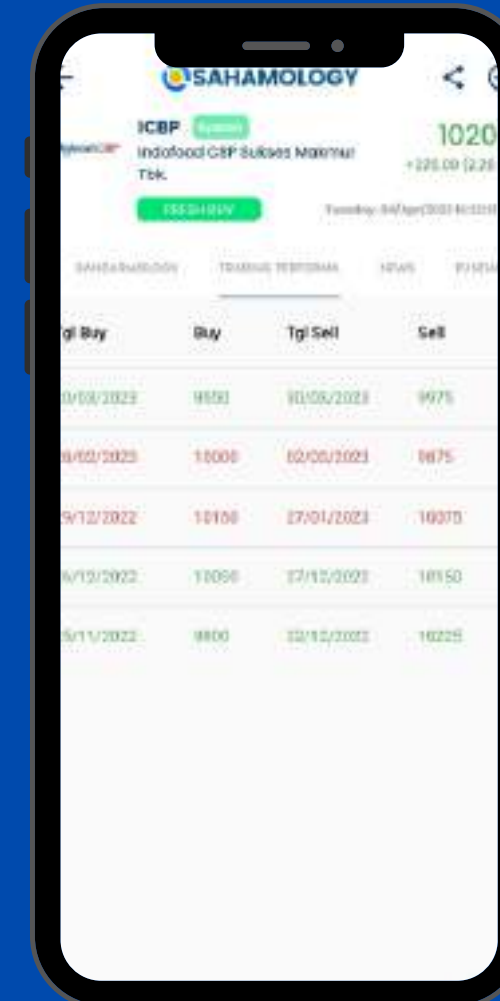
SAHAMOLOGY

ICBP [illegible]
Indofood CBP Sukses Makmur Tbk.
1020
+225.00 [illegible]
FRESH BUY
Tuesday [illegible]

SAHAMOLOGY TRADING PERFORMA NEWS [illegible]

| Tgl Buy | Buy | Tgl Sell | Sell |
|---|---|---|---|
| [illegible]/03/2023 | 9550 | 10/03/2023 | 9975 |
| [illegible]/02/2023 | 10000 | 02/03/2023 | 9875 |
| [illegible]/12/2022 | 10150 | 27/01/2023 | 10075 |
| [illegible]/12/2022 | 10050 | 27/12/2022 | 10150 |
| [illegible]/11/2022 | 9800 | 22/12/2022 | 10225 |